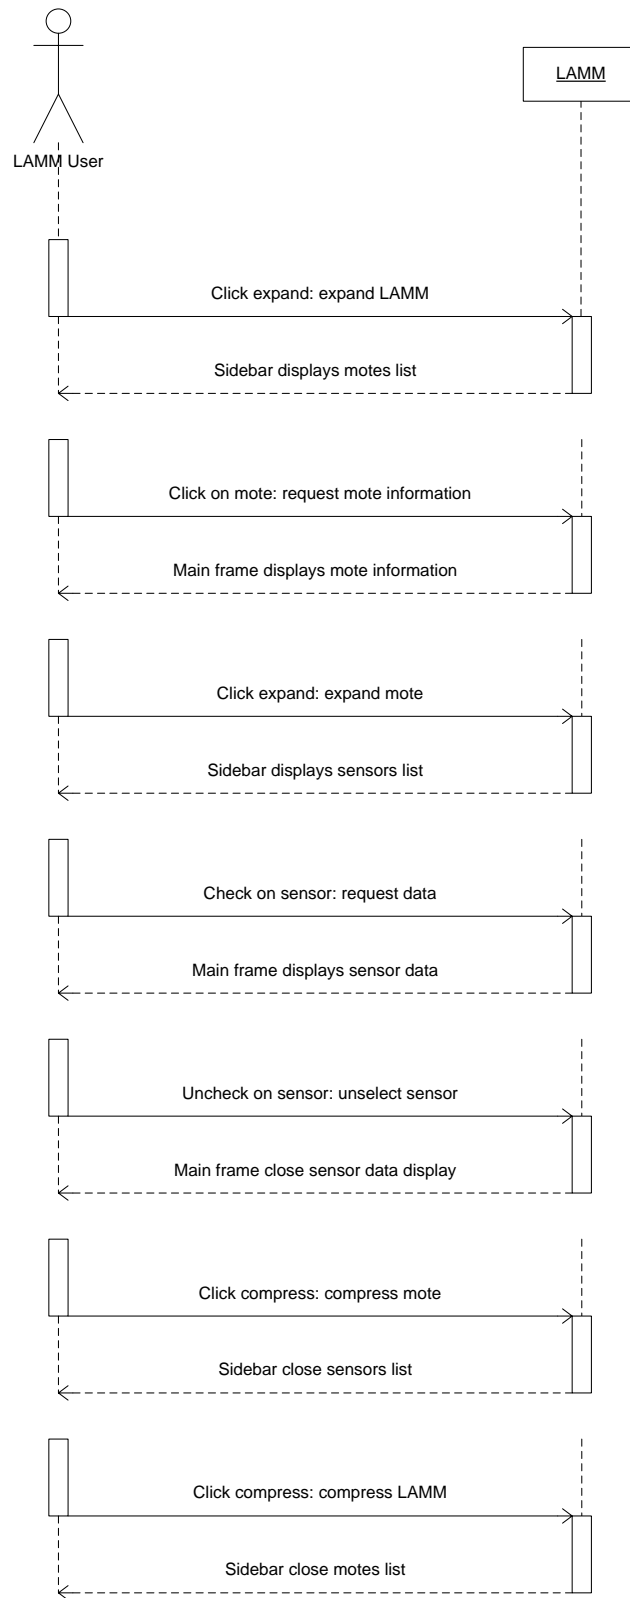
LAMM User

LAMM

Click expand: expand LAMM

Sidebar displays motes list

Click on mote: request mote information

Main frame displays mote information

Click expand: expand mote

Sidebar displays sensors list

Check on sensor: request data

Main frame displays sensor data

Uncheck on sensor: unselect sensor

Main frame close sensor data display

Click compress: compress mote

Sidebar close sensors list

Click compress: compress LAMM

Sidebar close motes list